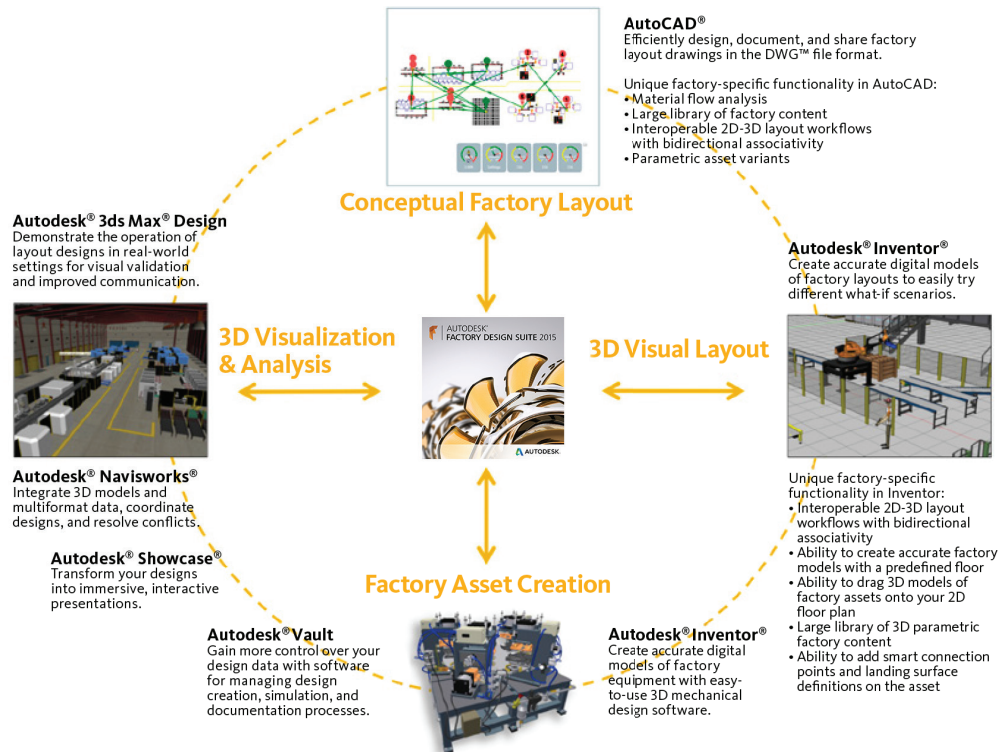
AutoCAD®
Efficiently design, document, and share factory layout drawings in the DWG™ file format.

Unique factory-specific functionality in AutoCAD:
• Material flow analysis
• Large library of factory content
• Interoperable 2D-3D layout workflows with bidirectional associativity
• Parametric asset variants

Conceptual Factory Layout

Autodesk® 3ds Max® Design
Demonstrate the operation of layout designs in real-world settings for visual validation and improved communication.

Autodesk® Inventor®
Create accurate digital models of factory layouts to easily try different what-if scenarios.

3D Visualization & Analysis

AUTODESK® FACTORY DESIGN SUITE 2015

AUTODESK.

3D Visual Layout

Autodesk® Navisworks®
Integrate 3D models and multiformat data, coordinate designs, and resolve conflicts.

Unique factory-specific functionality in Inventor:
• Interoperable 2D-3D layout workflows with bidirectional associativity
• Ability to create accurate factory models with a predefined floor
• Ability to drag 3D models of factory assets onto your 2D floor plan
• Large library of 3D parametric factory content
• Ability to add smart connection points and landing surface definitions on the asset

Autodesk® Showcase®
Transform your designs into immersive, interactive presentations.

Factory Asset Creation

Autodesk® Vault
Gain more control over your design data with software for managing design creation, simulation, and documentation processes.

Autodesk® Inventor®
Create accurate digital models of factory equipment with easy-to-use 3D mechanical design software.